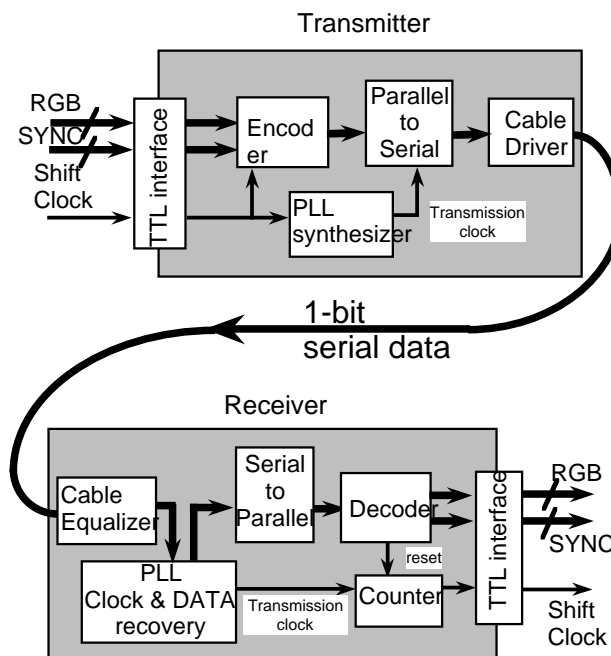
Transmitter

RGB
SYNC
Shift Clock

TTL interface

Encod er

Parallel to Serial

Cable Driver

PLL synthesizer

Transmission clock

1-bit serial data

Receiver

Cable Equalizer

Serial to Parallel

Decoder

reset

PLL Clock & DATA recovery

Transmission clock

Counter

TTL interface

RGB
SYNC
Shift Clock